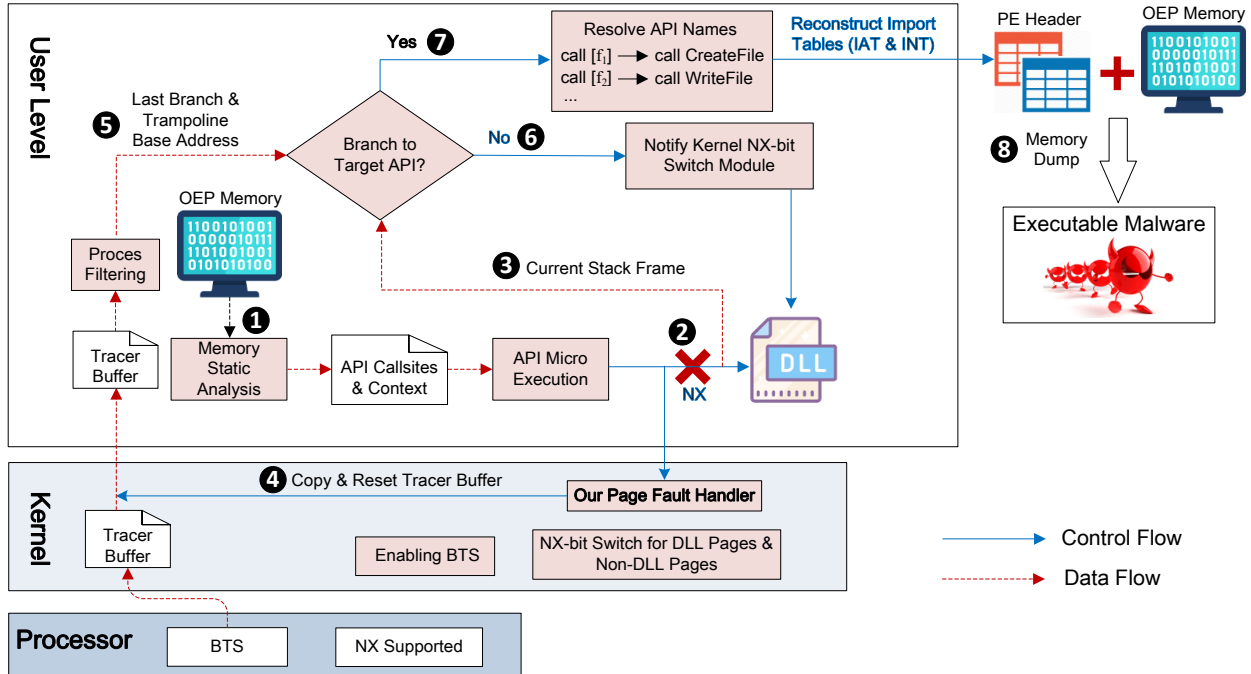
User Level

Resolve API Names
call [$f_1$] → call CreateFile
call [$f_2$] → call WriteFile
...

Yes 7

Reconstruct Import Tables (IAT & INT)

PE Header

OEP Memory
1100101001
0000010111
1101001001
0101010100

5 Last Branch & Trampoline Base Address

Branch to Target API?

No 6

Notify Kernel NX-bit Switch Module

8 Memory Dump

Executable Malware

OEP Memory
1100101001
0000010111
1101001001
0101010100

Proces Filtering

3 Current Stack Frame

1

2

Tracer Buffer

Memory Static Analysis

API Callsites & Context

API Micro Execution

NX

DLL

Kernel

4 Copy & Reset Tracer Buffer

Our Page Fault Handler

Tracer Buffer

Enabling BTS

NX-bit Switch for DLL Pages & Non-DLL Pages

Control Flow

Data Flow

Processor

BTS

NX Supported